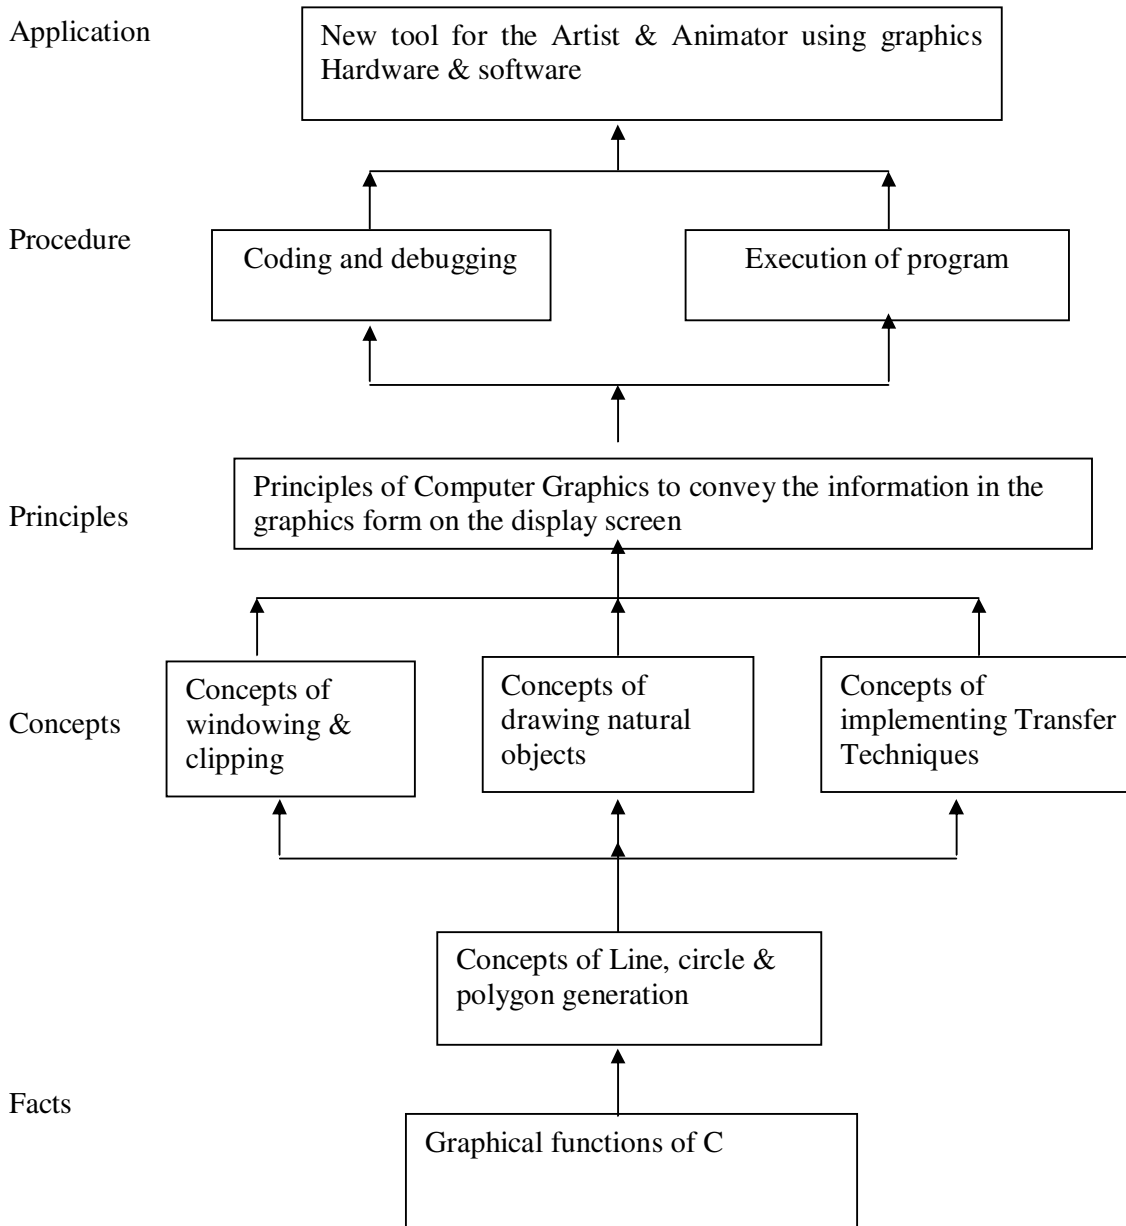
Application

New tool for the Artist & Animator using graphics Hardware & software

Procedure

Coding and debugging

Execution of program

Principles

Principles of Computer Graphics to convey the information in the graphics form on the display screen

Concepts

Concepts of windowing & clipping

Concepts of drawing natural objects

Concepts of implementing Transfer Techniques

Concepts of Line, circle & polygon generation

Facts

Graphical functions of C